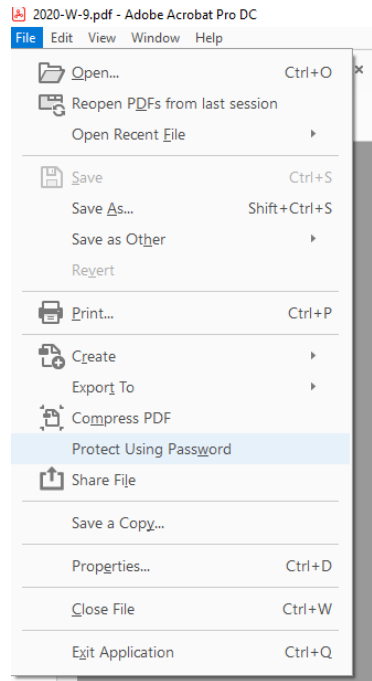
2020-W-9.pdf - Adobe Acrobat Pro DC
File Edit View Window Help

Open... Ctrl+O
Reopen PDFs from last session
Open Recent File

Save Ctrl+S
Save As... Shift+Ctrl+S
Save as Other
Revert

Print... Ctrl+P

Create
Export To
Compress PDF
Protect Using Password
Share File

Save a Copy...

Properties... Ctrl+D

Close File Ctrl+W

Exit Application Ctrl+Q